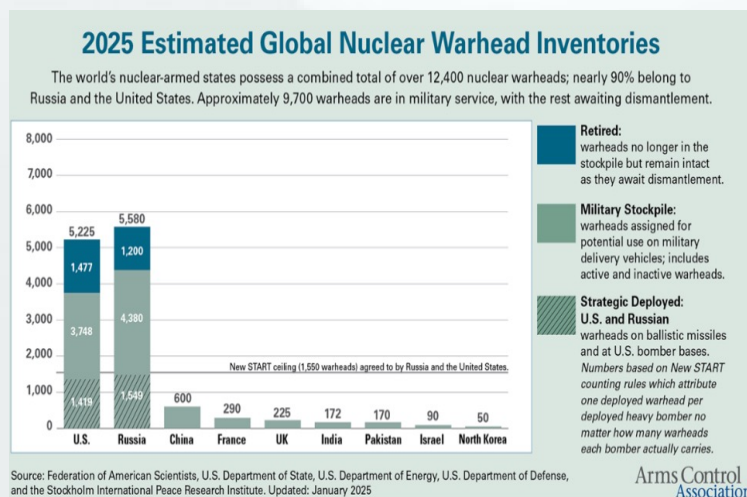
2025 Estimated Global Nuclear Warhead Inventories

The world's nuclear-armed states possess a combined total of over 12,400 nuclear warheads; nearly 90% belong to Russia and the United States. Approximately 9,700 warheads are in military service, with the rest awaiting dismantlement.

8,000
7,000
6,000
5,000
4,000
3,000
2,000
1,000
0

5,225
1,477
3,748
1,419
U.S.

5,580
1,200
4,380
1,549
Russia

600
China

290
France

225
UK

172
India

170
Pakistan

90
Israel

50
North Korea

New START ceiling (1,550 warheads) agreed to by Russia and the United States.

Retired: warheads no longer in the stockpile but remain intact as they await dismantlement.

Military Stockpile: warheads assigned for potential use on military delivery vehicles; includes active and inactive warheads.

Strategic Deployed: U.S. and Russian warheads on ballistic missiles and at U.S. bomber bases. Numbers based on New START counting rules which attribute one deployed warhead per deployed heavy bomber no matter how many warheads each bomber actually carries.

Source: Federation of American Scientists, U.S. Department of State, U.S. Department of Energy, U.S. Department of Defense, and the Stockholm International Peace Research Institute. Updated: January 2025

Arms Control Association